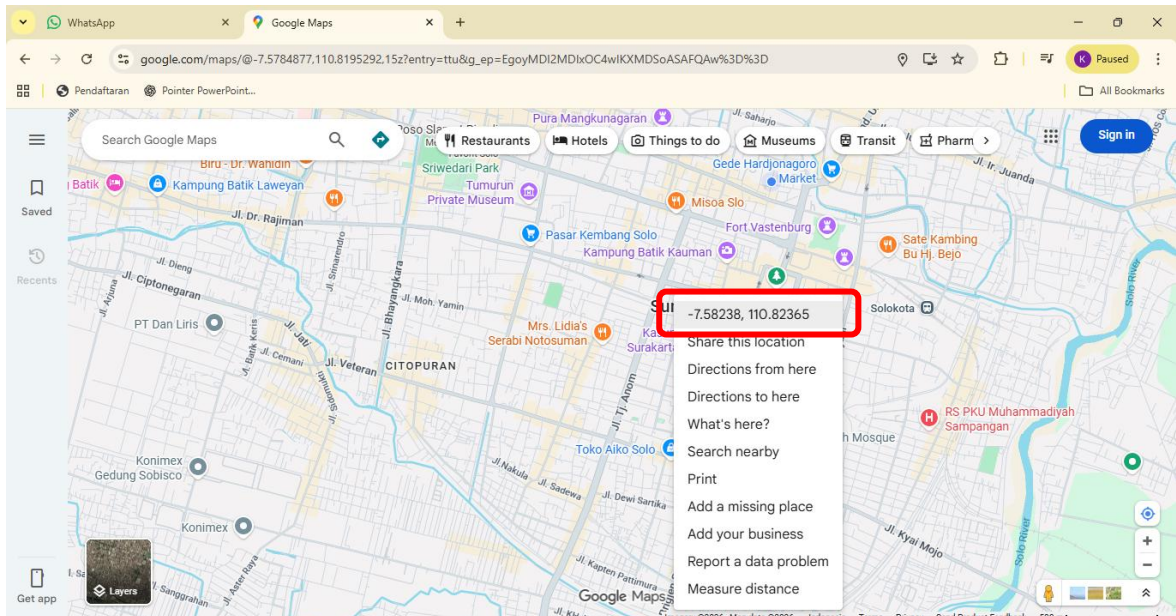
WhatsApp
Google Maps
google.com/maps/@-7.5784877,110.8195292,15z?entry=ttu&g_ep=EgoyMDI2MDIxOC4wIKXMDSoASAFQAw%3D%3D
Paused
Pendaftaran
Pointer PowerPoint...
All Bookmarks

Search Google Maps
Restaurants
Hotels
Things to do
Museums
Transit
Pharm
Sign in
Saved
Recents
Get app
Layers

Pura Mangkunagaran
Sriwedari Park
Tumurun Private Museum
Biru - Dr. Wahidin
Batik
Kampung Batik Laweyan
Jl. Dr. Rajiman
Gede Hardjonagoro Market
Misoa Slo
Fort Vastenburg
Pasar Kembang Solo
Kampung Batik Kauman
Sate Kambing Bu Hj. Bejo
Jl. Ir. Juanda
Solokota
Jl. Dieng
Jl. Ciptonegaran
PT Dan Liris
Jl. Moh. Yamin
Mrs. Lidia's Serabi Notosuman
Jl. Veteran
CITOPURAN
Jl. Bhayangkara
Jl. Slamet Riyadi
RS PKU Muhammadiyah Sampangan
Mosque
Toko Aiko Solo
Konimex Gedung Sobisco
Konimex
Jl. Nakula
Jl. Sadewa
Jl. Dewi Sartika
Jl. Kyai Mojo
Jl. Kapten Pattimura
Solo River
Google Maps

-7.58238, 110.82365
Share this location
Directions from here
Directions to here
What's here?
Search nearby
Print
Add a missing place
Add your business
Report a data problem
Measure distance